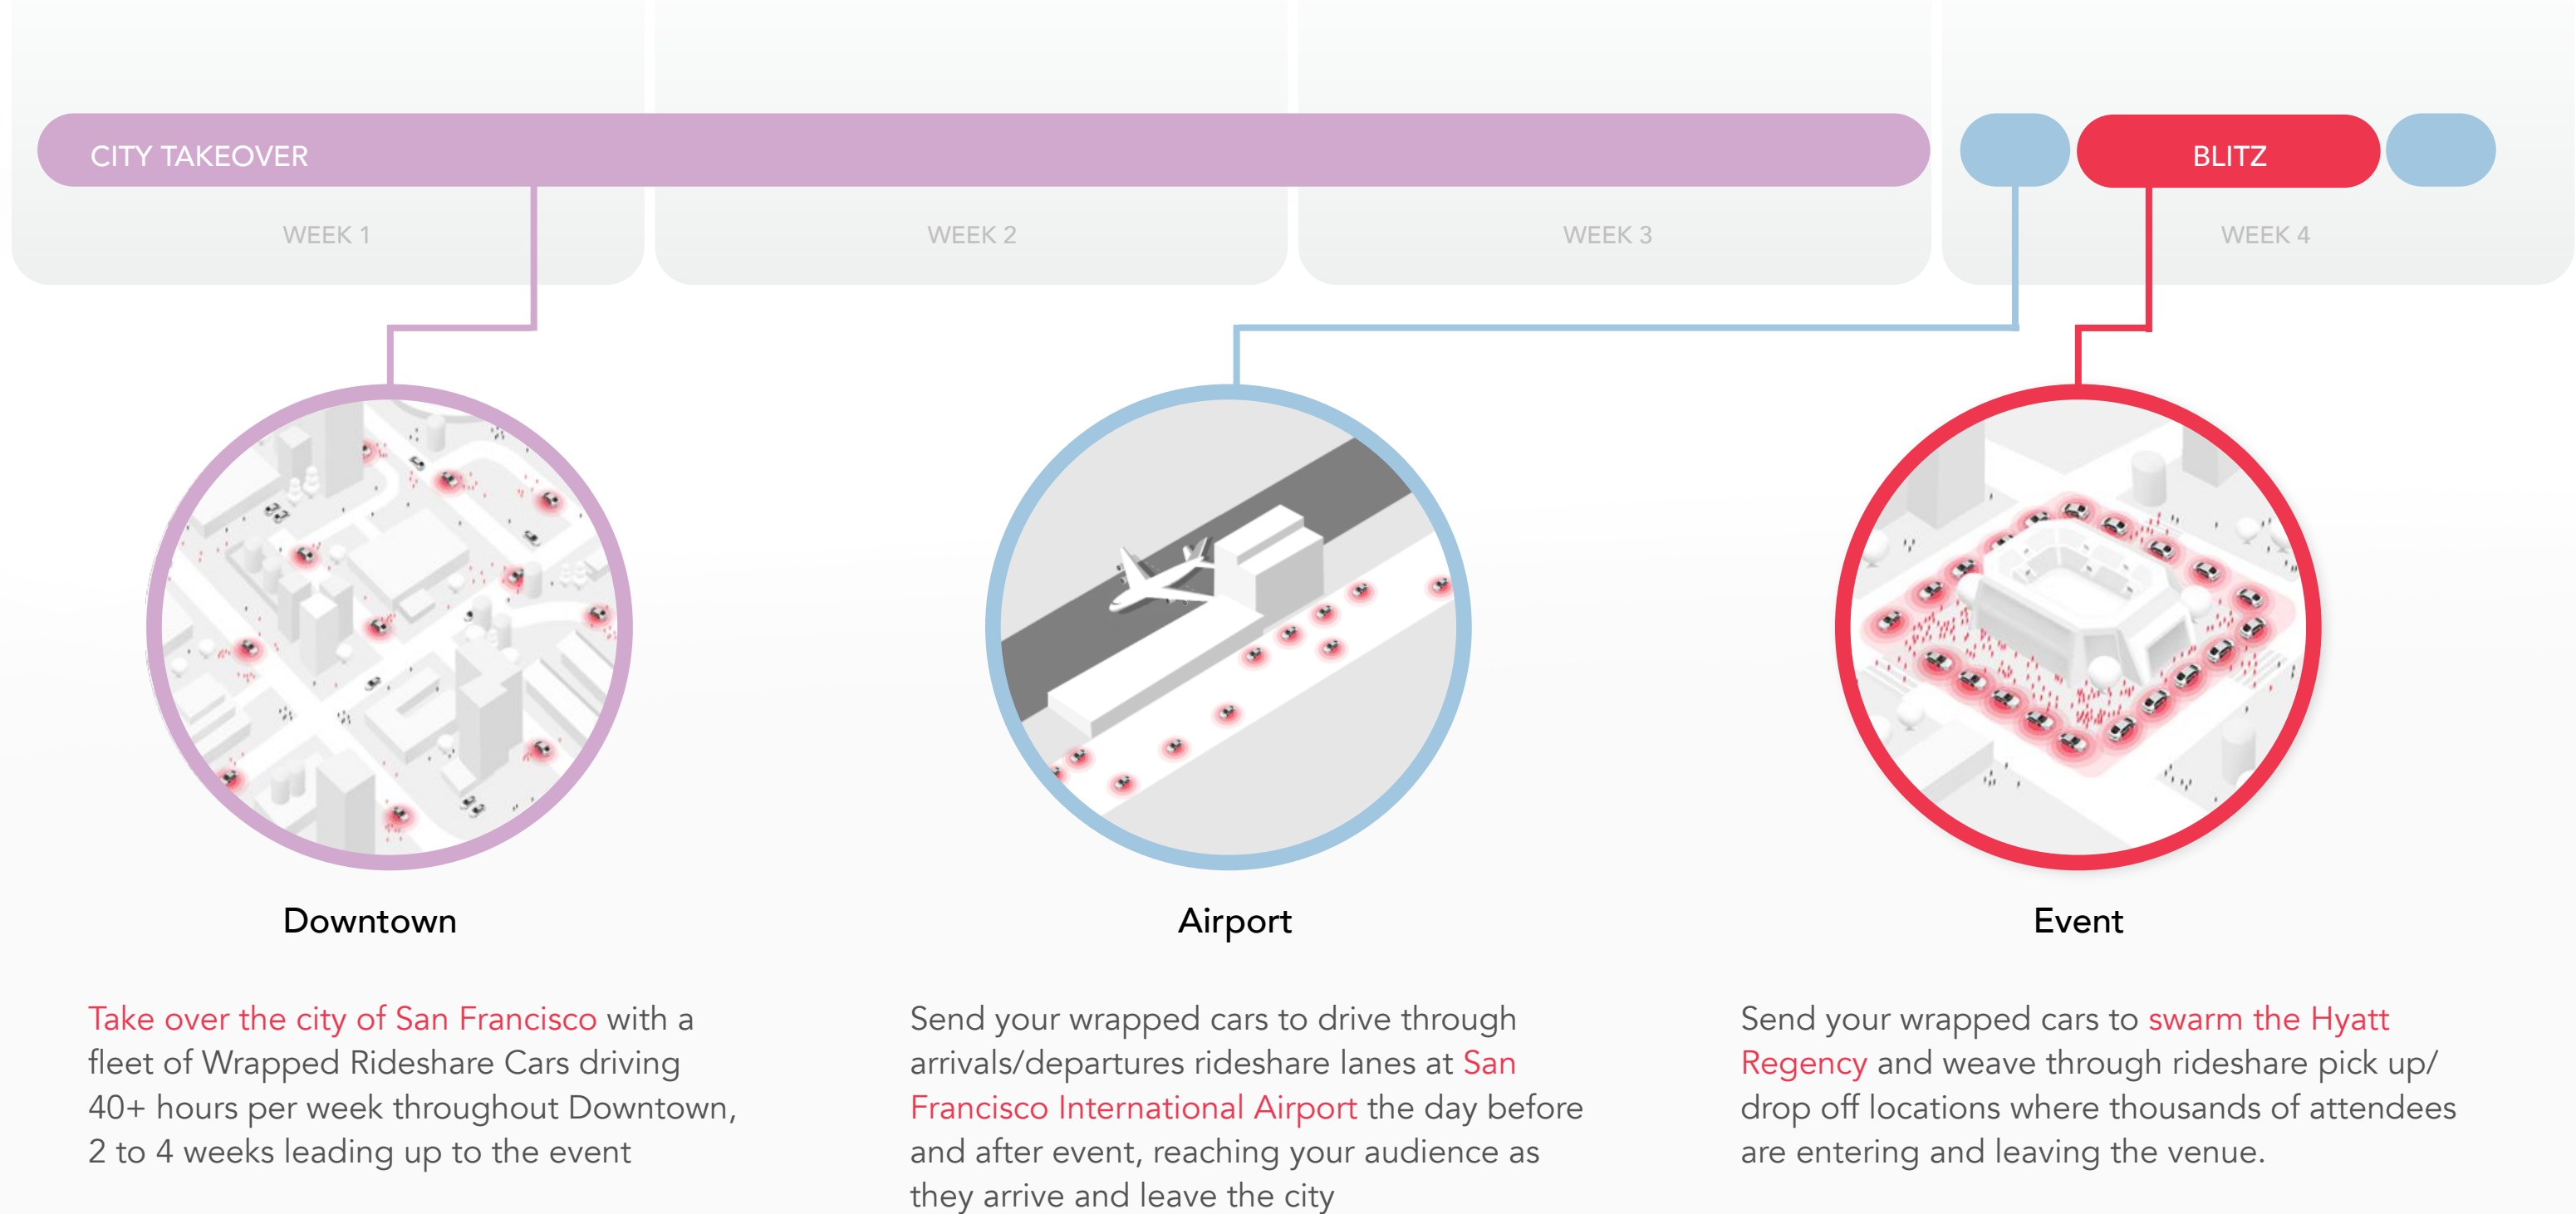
CITY TAKEOVER

BLITZ

WEEK 1

WEEK 2

WEEK 3

WEEK 4

Downtown

Airport

Event

Take over the city of San Francisco with a fleet of Wrapped Rideshare Cars driving 40+ hours per week throughout Downtown, 2 to 4 weeks leading up to the event

Send your wrapped cars to drive through arrivals/departures rideshare lanes at San Francisco International Airport the day before and after event, reaching your audience as they arrive and leave the city

Send your wrapped cars to swarm the Hyatt Regency and weave through rideshare pick up/drop off locations where thousands of attendees are entering and leaving the venue.